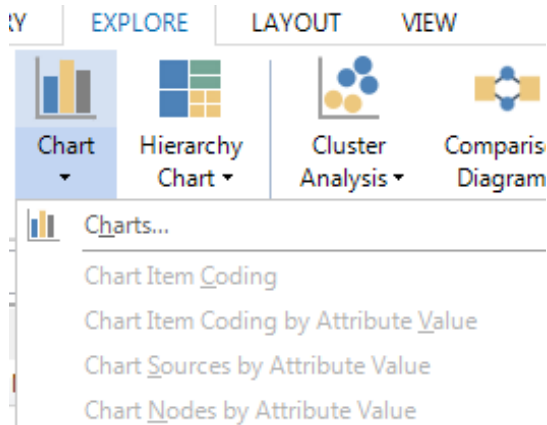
RY EXPLORE LAYOUT VIEW

Chart
Hierarchy Chart
Cluster Analysis
Comparis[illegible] Diagram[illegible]

Charts...
Chart Item Coding
Chart Item Coding by Attribute Value
Chart Sources by Attribute Value
Chart Nodes by Attribute Value